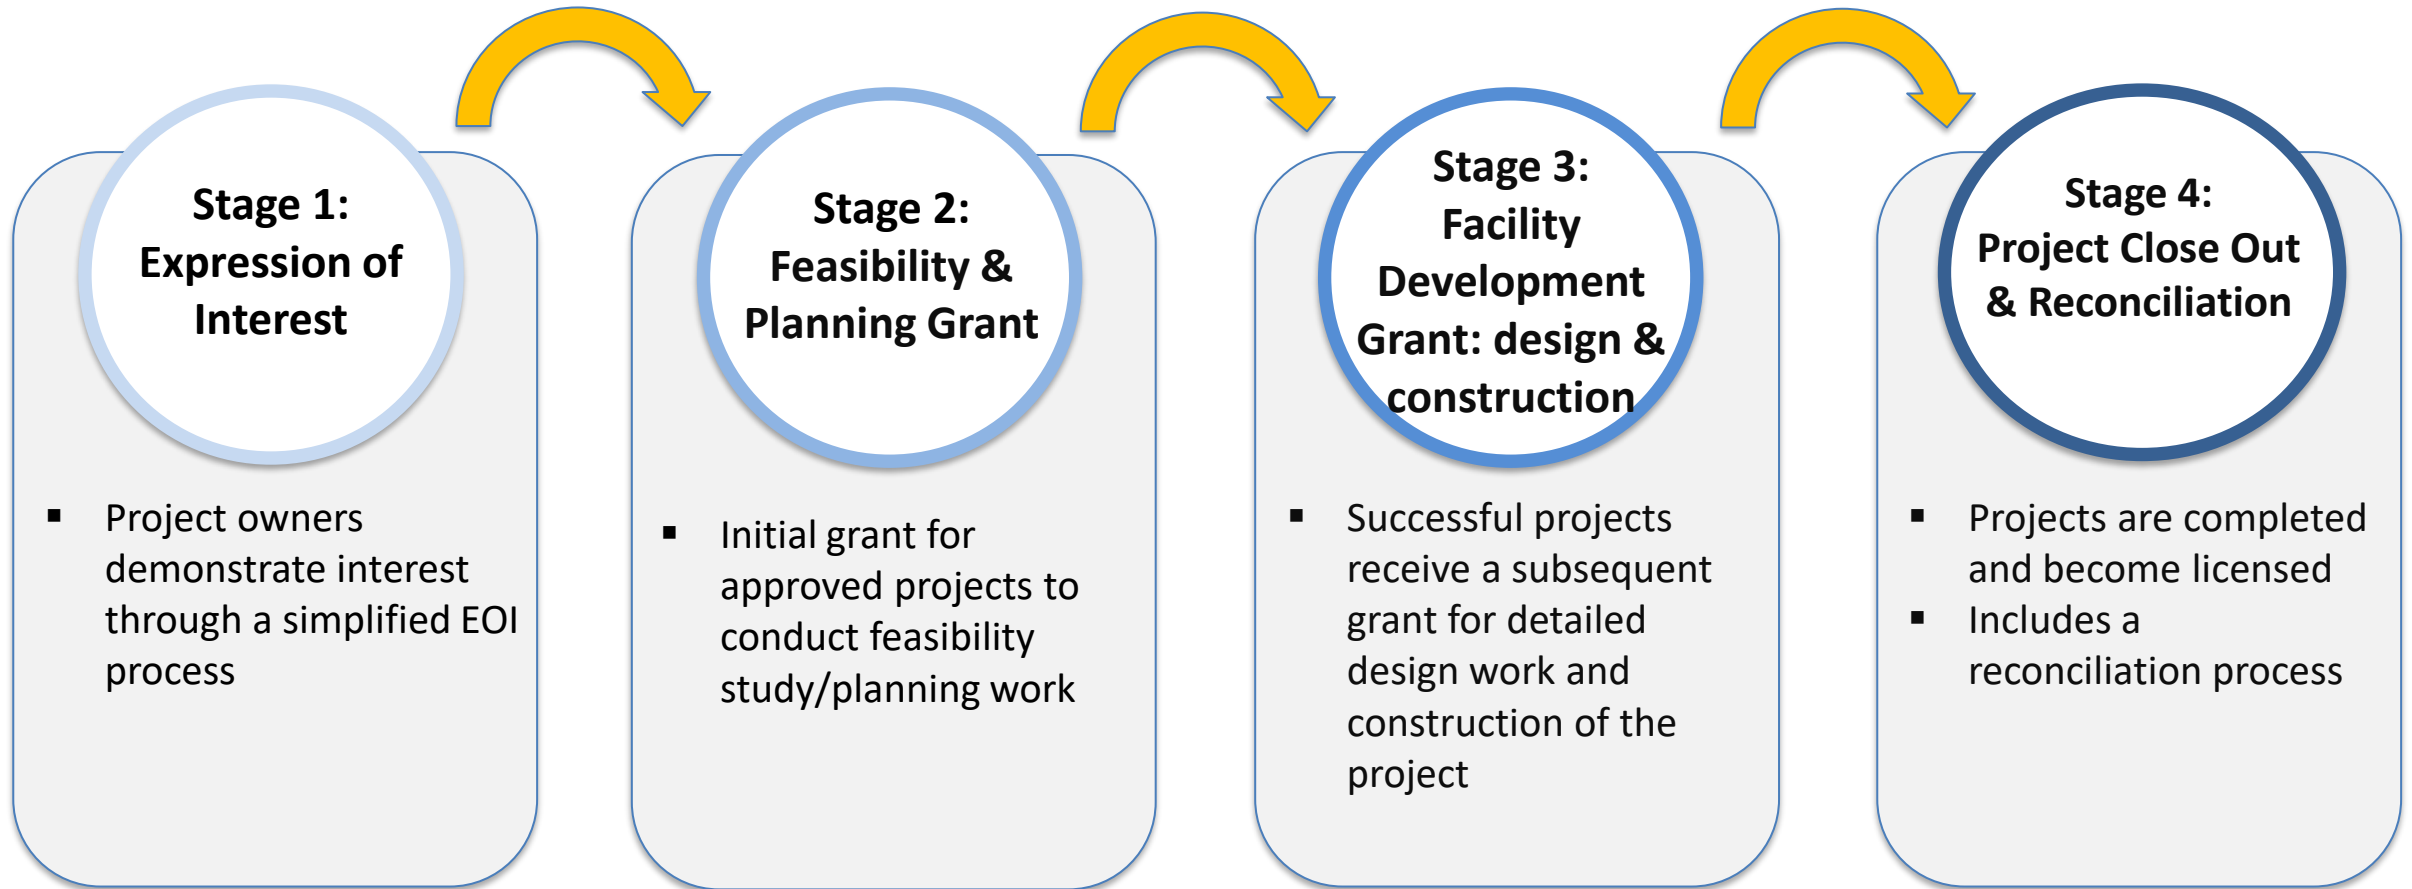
Stage 1: Expression of Interest

▪ Project owners demonstrate interest through a simplified EOI process

Stage 2: Feasibility & Planning Grant

▪ Initial grant for approved projects to conduct feasibility study/planning work

Stage 3: Facility Development Grant: design & construction

▪ Successful projects receive a subsequent grant for detailed design work and construction of the project

Stage 4: Project Close Out & Reconciliation

▪ Projects are completed and become licensed
▪ Includes a reconciliation process